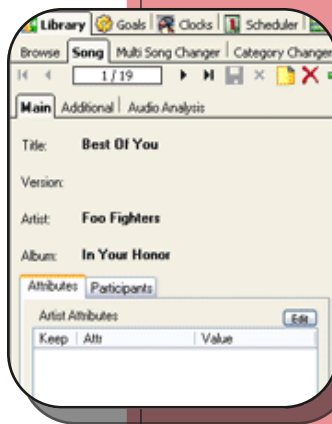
Library | Goals | Clocks | Scheduler

Browse | Song | Multi Song Changer | Category Changer

1 / 19

Main | Additional | Audio Analysis

Title: Best Of You

Version:

Artist: Foo Fighters

Album: In Your Honor

Attributes | Participants

Artist Attributes

Edit

| Keep | Attr | Value |
|---|---|---|